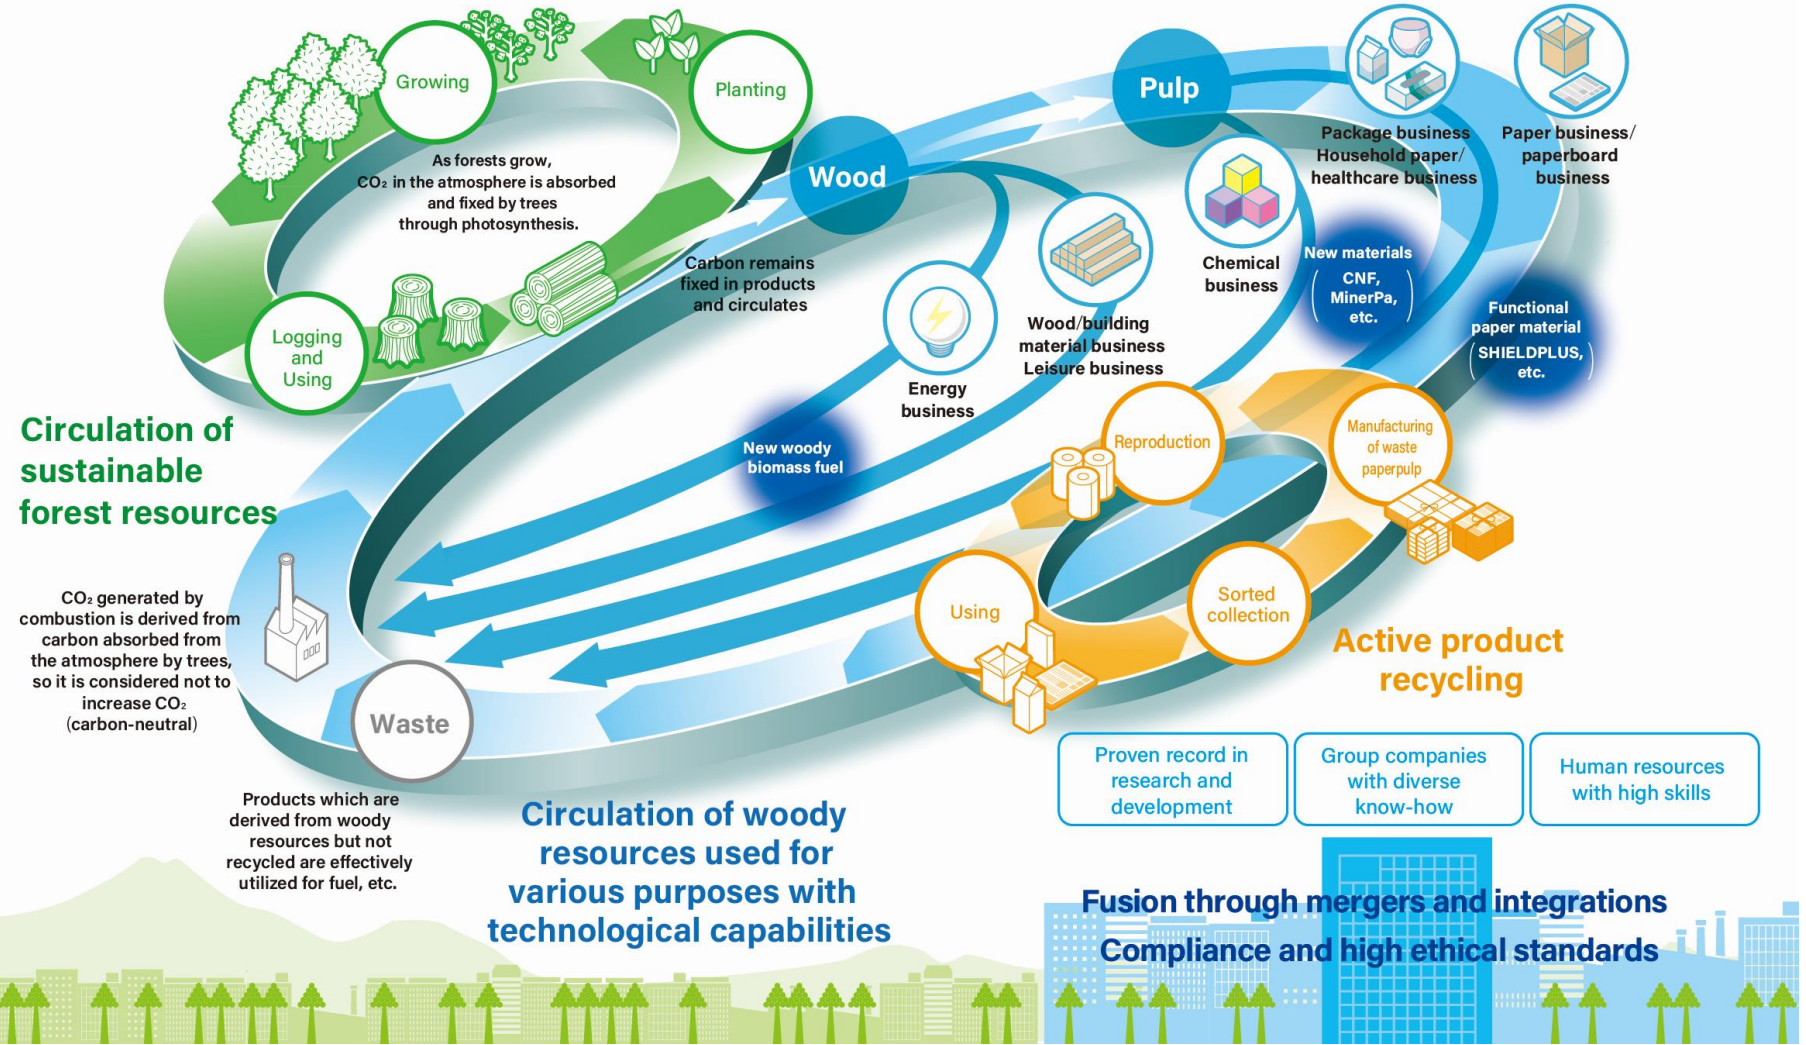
Growing

Planting

As forests grow, $CO_2$ in the atmosphere is absorbed and fixed by trees through photosynthesis.

Logging and Using

Wood

Carbon remains fixed in products and circulates

Pulp

Package business Household paper/ healthcare business

Paper business/ paperboard business

Chemical business

New materials (CNF, MinerPa, etc.)

Functional paper material (SHIELDPLUS, etc.)

Energy business

Wood/building material business Leisure business

New woody biomass fuel

Circulation of sustainable forest resources

Reproduction

Manufacturing of waste paperpulp

Using

Sorted collection

Active product recycling

$CO_2$ generated by combustion is derived from carbon absorbed from the atmosphere by trees, so it is considered not to increase $CO_2$ (carbon-neutral)

Waste

Products which are derived from woody resources but not recycled are effectively utilized for fuel, etc.

Circulation of woody resources used for various purposes with technological capabilities

Proven record in research and development

Group companies with diverse know-how

Human resources with high skills

Fusion through mergers and integrations

Compliance and high ethical standards